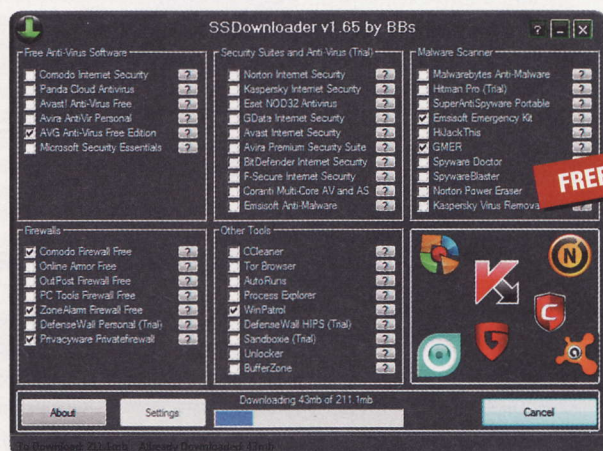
SSDownloader v1.65 by BBs

?

Free Anti-Virus Software
Comodo Internet Security ?
Panda Cloud Antivirus ?
Avast! Anti-Virus Free ?
Avira AntiVir Personal ?
AVG Anti-Virus Free Edition ?
Microsoft Security Essentials ?

Security Suites and Anti-Virus (Trial)
Norton Internet Security ?
Kaspersky Internet Security ?
Eset NOD32 Antivirus ?
GData Internet Security ?
Avast Internet Security ?
Avira Premium Security Suite ?
BitDefender Internet Security ?
F-Secure Internet Security ?
Coranti Multi-Core AV and AS ?
Emsisoft Anti-Malware ?

Malware Scanner
Malwarebytes Anti-Malware ?
Hitman Pro (Trial) ?
SuperAntiSpyware Portable ?
Emsisoft Emergency Kit ?
HiJackThis ?
GMER ?
Spyware Doctor
SpywareBlaster
Norton Power Eraser
Kaspersky Virus Remova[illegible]

FREE

Firewalls
Comodo Firewall Free ?
Online Armor Free ?
OutPost Firewall Free ?
PC Tools Firewall Free ?
ZoneAlarm Firewall Free ?
DefenseWall Personal (Trial) ?
Privacyware Privatefirewall ?

Other Tools
CCleaner ?
Tor Browser ?
AutoRuns ?
Process Explorer ?
WinPatrol ?
DefenseWall HIPS (Trial) ?
Sandboxie (Trial) ?
Unlocker ?
BufferZone ?

About
Settings
Downloading 43mb of 211.1mb
Cancel

To Download: 211.1mb Already Downloaded: 43mb